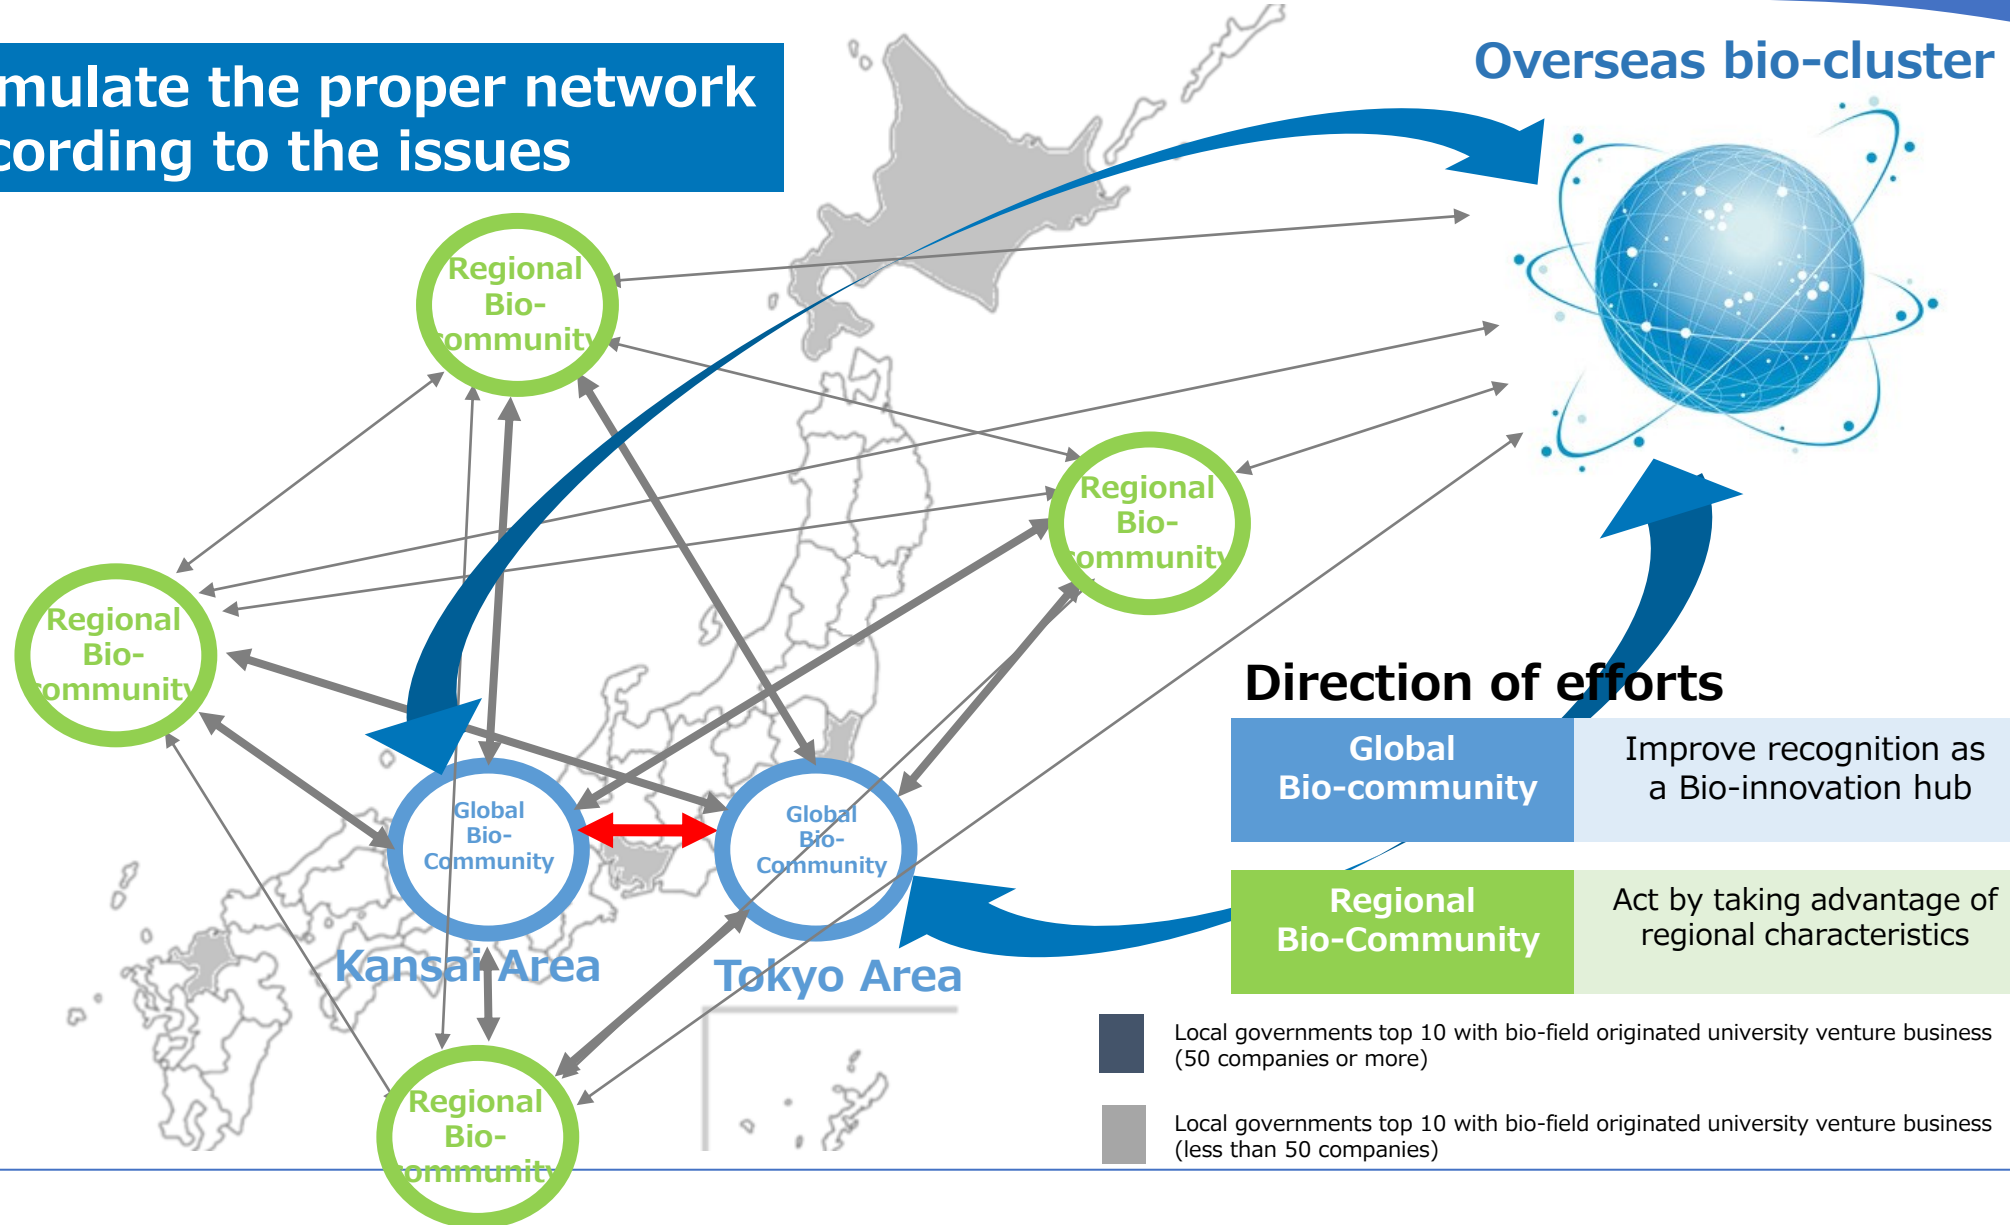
mulate the proper network cording to the issues

Overseas bio-cluster

Regional Bio-ommunity

Regional Bio-ommunity

Regional Bio-ommunity

Global Bio-Community

Global Bio-Community

Kansai Area

Tokyo Area

Regional Bio-ommunity

Direction of efforts

| Global Bio-community | Improve recognition as a Bio-innovation hub |
|---|---|
| Regional Bio-Community | Act by taking advantage of regional characteristics |

Local governments top 10 with bio-field originated university venture business (50 companies or more)

Local governments top 10 with bio-field originated university venture business (less than 50 companies)